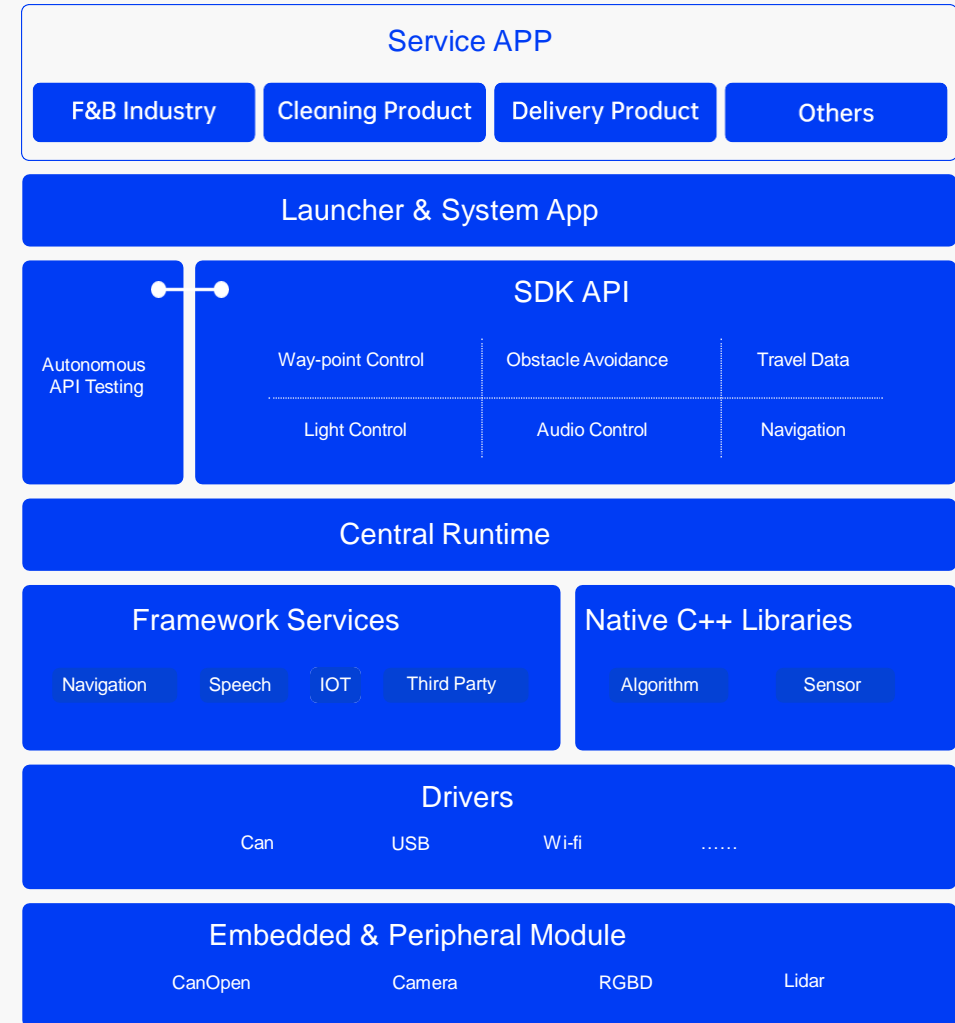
Service APP

F&B Industry
Cleaning Product
Delivery Product
Others

Launcher & System App

Autonomous API Testing

SDK API

| Way-point Control | Obstacle Avoidance | Travel Data |
|---|---|---|
| Light Control | Audio Control | Navigation |

Central Runtime

Framework Services

Navigation
Speech
IOT
Third Party

Native C++ Libraries

Algorithm
Sensor

Drivers

Can
USB
Wi-fi
……

Embedded & Peripheral Module

CanOpen
Camera
RGBD
Lidar